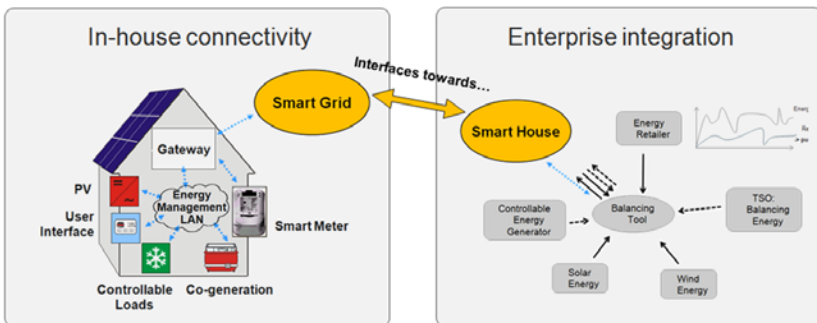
In-house connectivity

Interfaces towards...

Smart Grid

Gateway

PV

User Interface

Energy Management LAN

Smart Meter

Controllable Loads

Co-generation

Enterprise integration

Smart House

Energy Retailer

Energ

Controllable Energy Generator

Balancing Tool

TSO: Balancing Energy

Solar Energy

Wind Energy